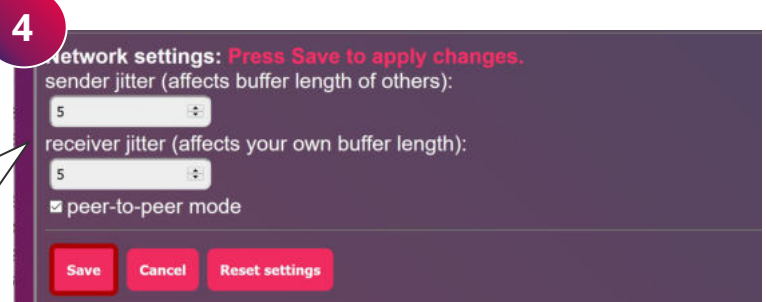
4

Network settings: Press Save to apply changes.

sender jitter (affects buffer length of others):

5

receiver jitter (affects your own buffer length):

5

peer-to-peer mode

Save Cancel Reset settings